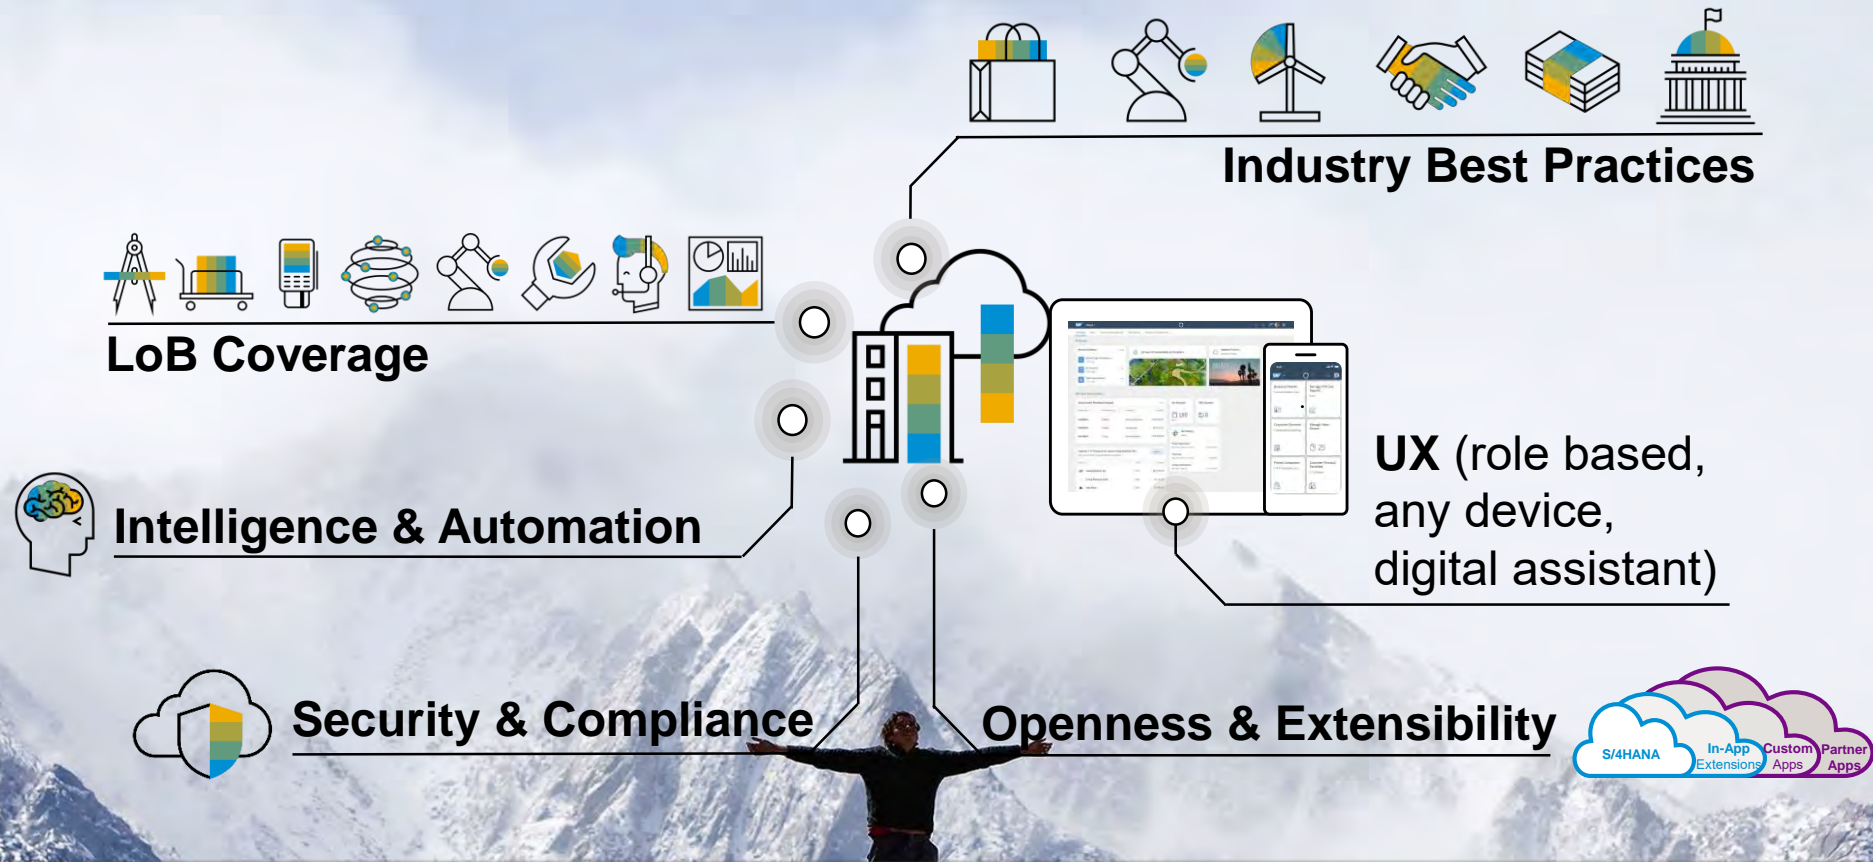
Industry Best Practices

LoB Coverage

UX (role based, any device, digital assistant)

Intelligence & Automation

Security & Compliance

Openness & Extensibility

S/4HANA

In-App Extensions

Custom Apps

Partner Apps